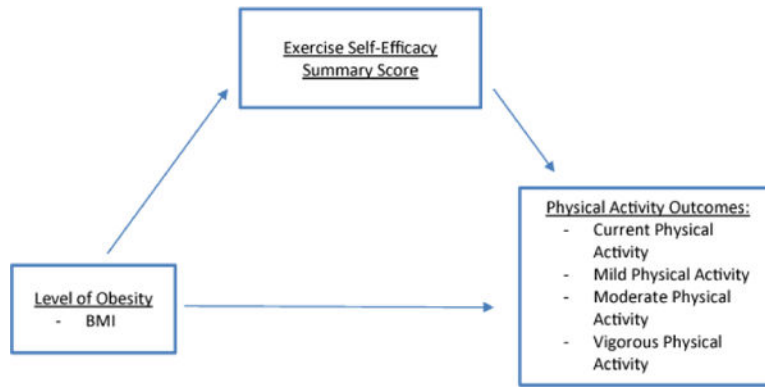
Exercise Self-Efficacy Summary Score

Level of Obesity
- BMI

Physical Activity Outcomes:
- Current Physical Activity
- Mild Physical Activity
- Moderate Physical Activity
- Vigorous Physical Activity